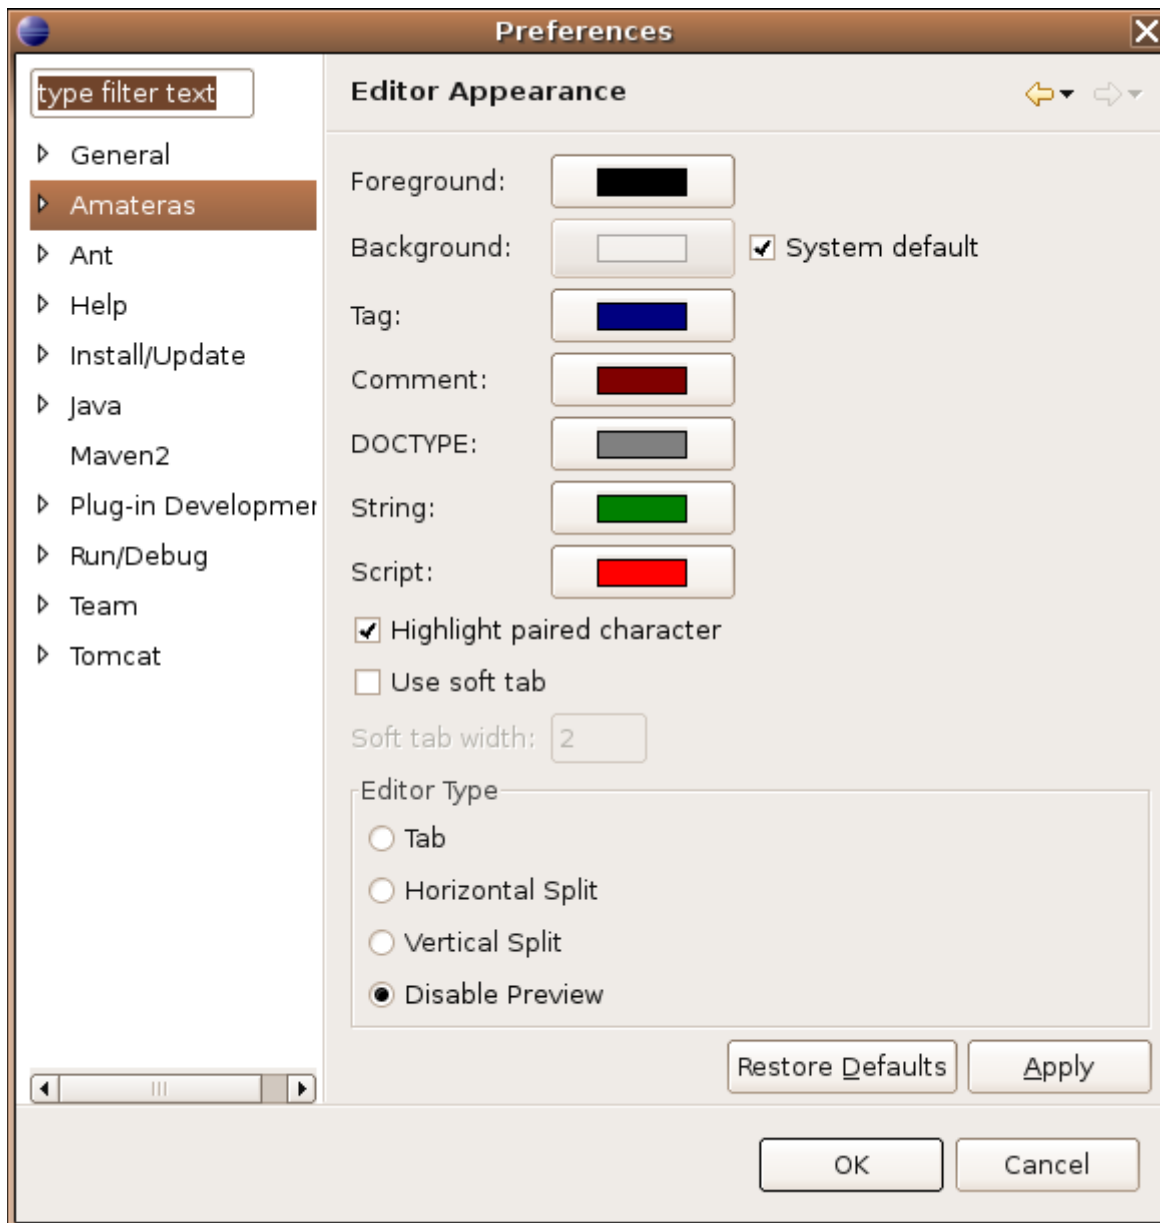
Preferences

type filter text

General
Amateras
Ant
Help
Install/Update
Java
Maven2
Plug-in Developmer
Run/Debug
Team
Tomcat

Editor Appearance

Foreground:
Background:
System default
Tag:
Comment:
DOCTYPE:
String:
Script:
Highlight paired character
Use soft tab
Soft tab width: 2

Editor Type
Tab
Horizontal Split
Vertical Split
Disable Preview

Restore Defaults
Apply

OK
Cancel